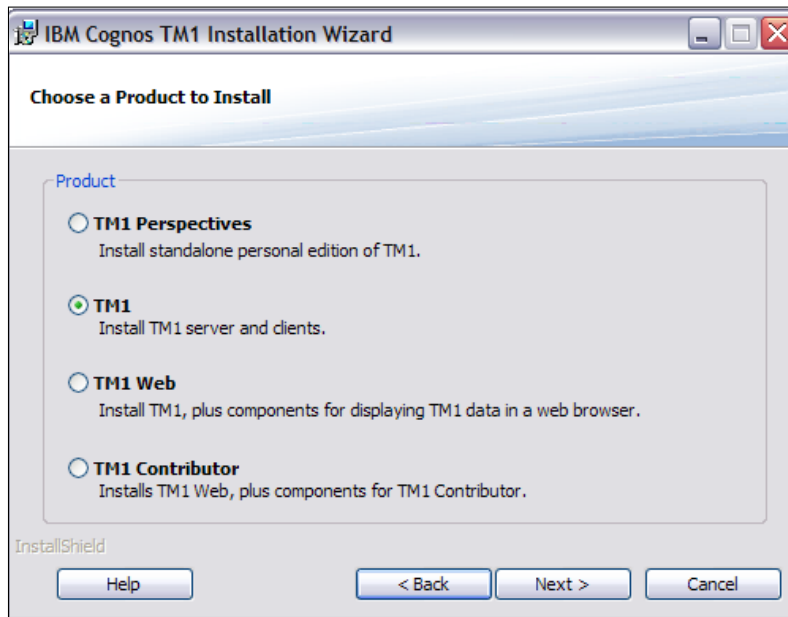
IBM Cognos TM1 Installation Wizard

Choose a Product to Install

Product

TM1 Perspectives
Install standalone personal edition of TM1.

TM1
Install TM1 server and clients.

TM1 Web
Install TM1, plus components for displaying TM1 data in a web browser.

TM1 Contributor
Installs TM1 Web, plus components for TM1 Contributor.

InstallShield

Help

< Back

Next >

Cancel